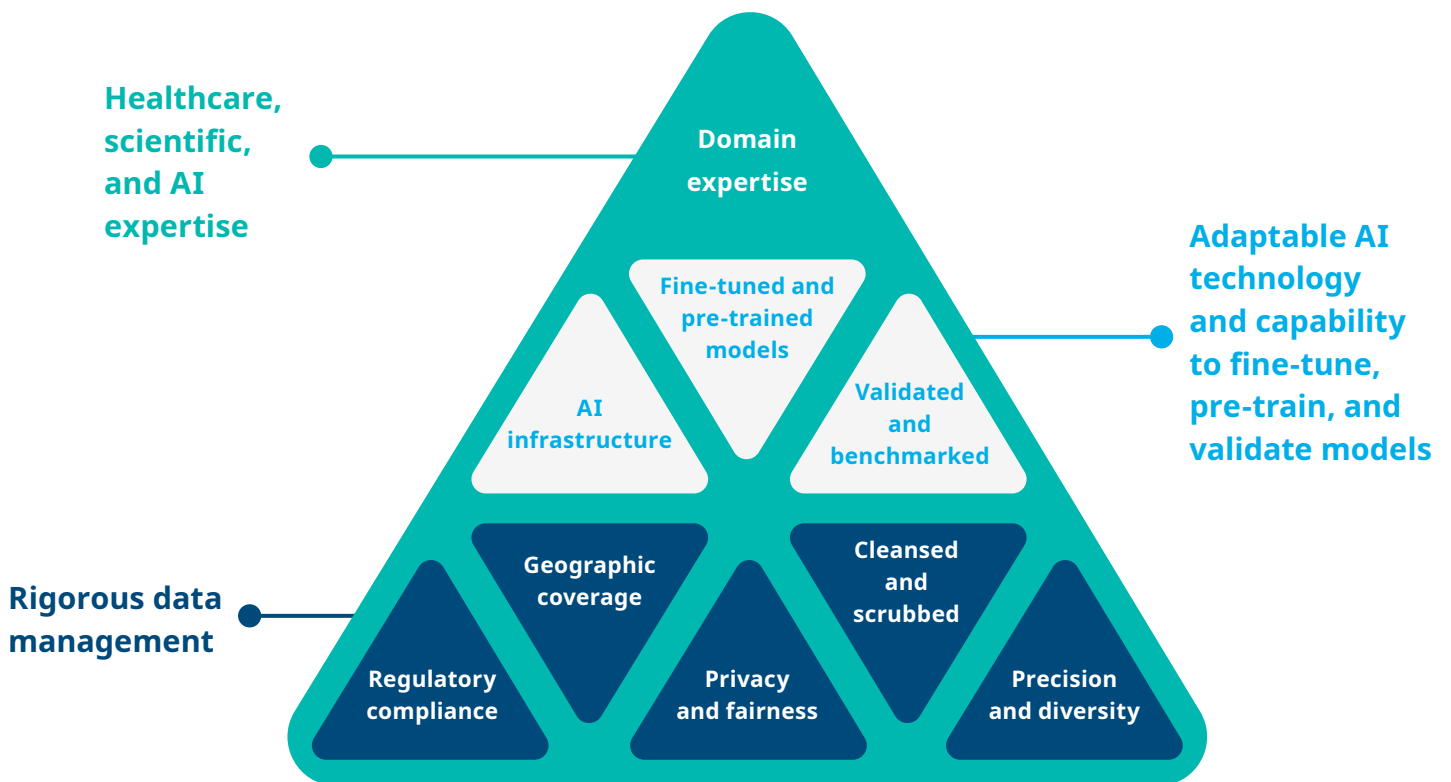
Healthcare, scientific, and AI expertise

Domain expertise

Adaptable AI technology and capability to fine-tune, pre-train, and validate models

Fine-tuned and pre-trained models

AI infrastructure

Validated and benchmarked

Rigorous data management

Geographic coverage

Cleansed and scrubbed

Regulatory compliance

Privacy and fairness

Precision and diversity